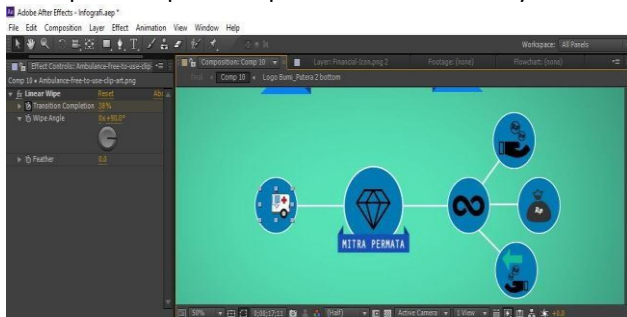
Adobe After Effects - Infografi.aep *
File Edit Composition Layer Effect Animation View Window Help

Workspace: All Panels

Effect Controls: Ambulance-free-to-use-clip
Comp 10 • Ambulance-free-to-use-clip-art.png
fx Linear Wipe Reset Abo
Transition Completion 28%
Wipe Angle 0x +90.0°
Feather 0.0

Composition: Comp 10
Layer: Financial-Icon.png 2
Footage: (none)
Flowchart: (none)
Final Comp 10 Logo Bumi_Putera 2 bottom

MITRA PERMATA

50% 0;00;17;11 (Half) Active Camera 1 View +0.0